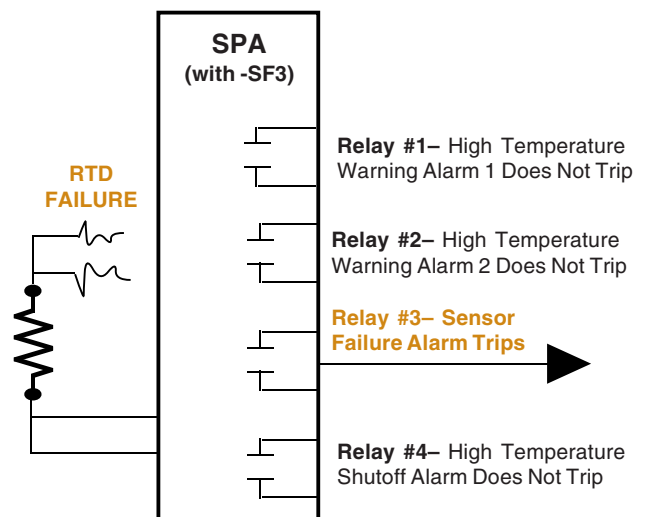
SPA
(with -SF3)

RTD
FAILURE

Relay #1– High Temperature Warning Alarm 1 Does Not Trip

Relay #2– High Temperature Warning Alarm 2 Does Not Trip

Relay #3– Sensor Failure Alarm Trips

Relay #4– High Temperature Shutoff Alarm Does Not Trip